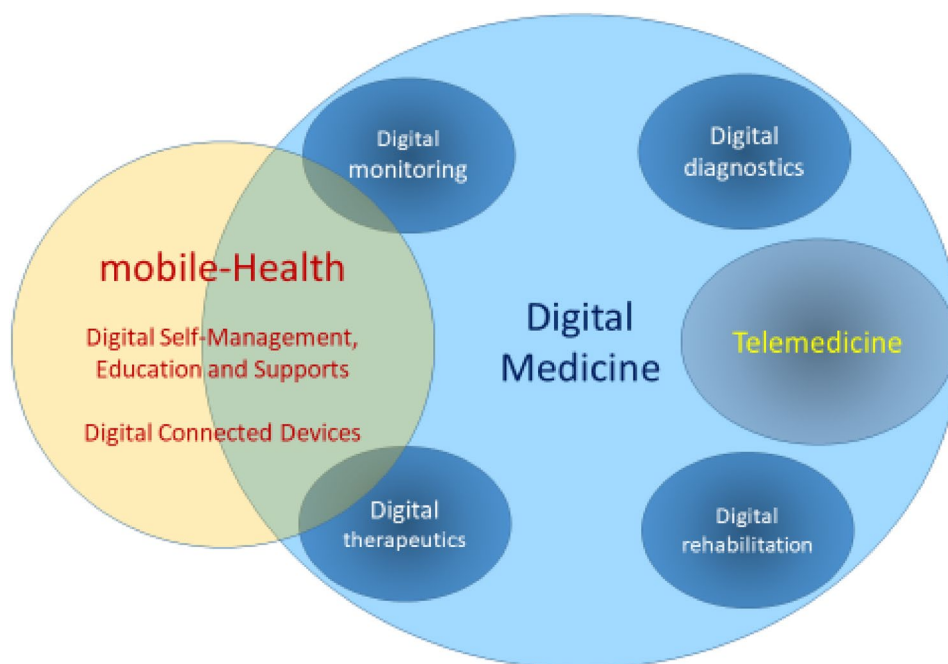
Digital monitoring

Digital diagnostics

mobile-Health

Digital Self-Management, Education and Supports

Digital Connected Devices

Digital Medicine

Telemedicine

Digital therapeutics

Digital rehabilitation